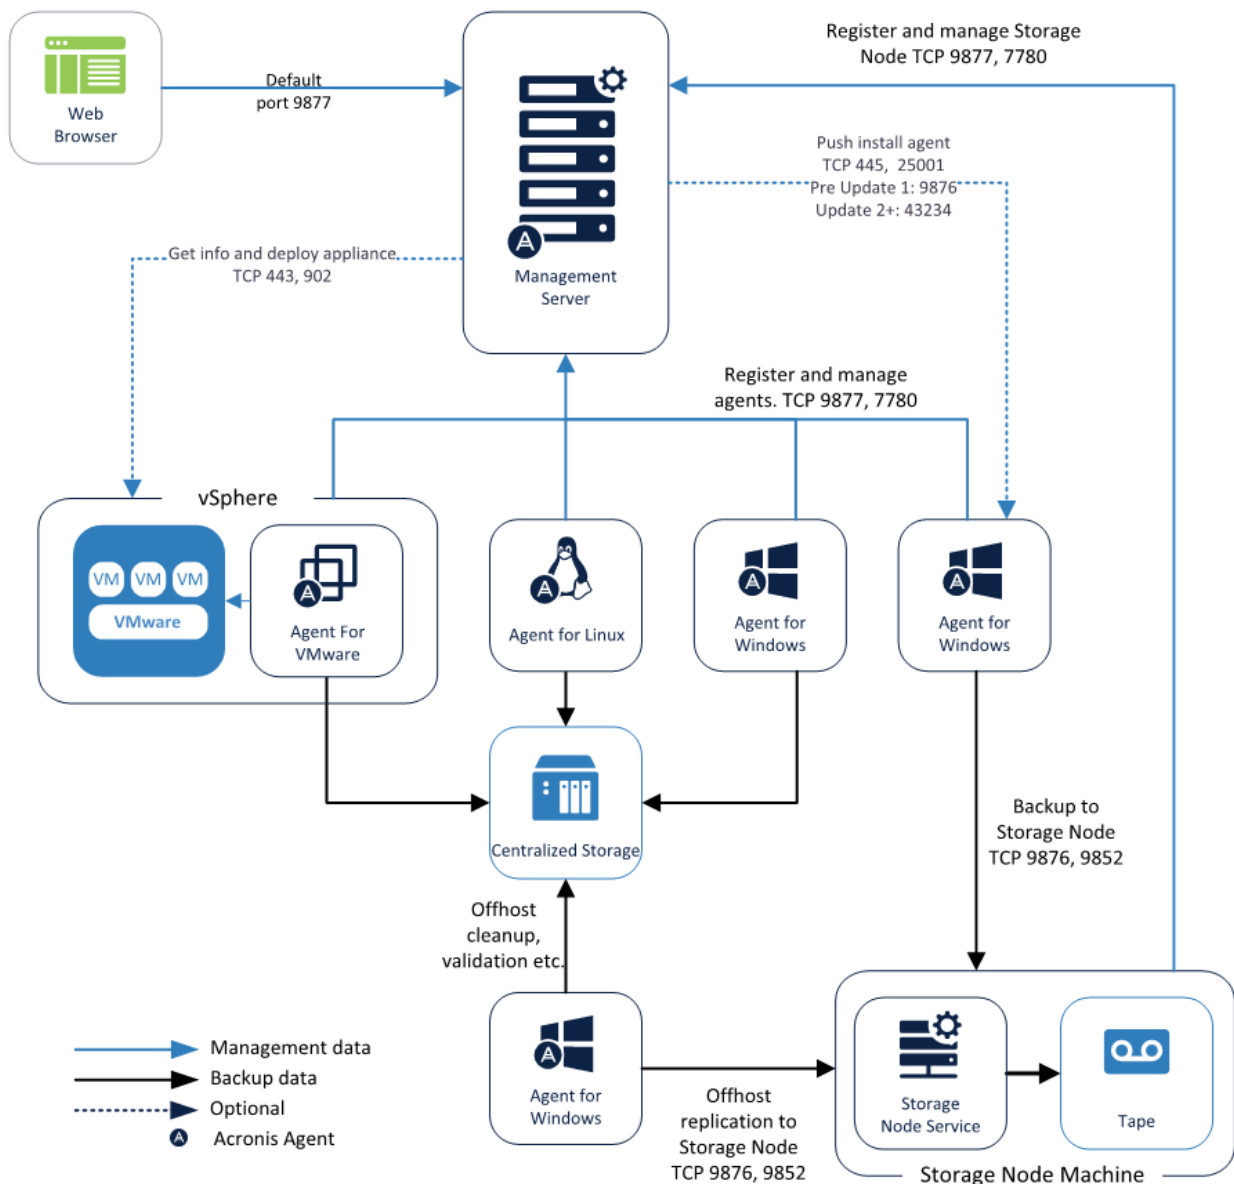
Web Browser

Default port 9877

Management Server

Register and manage Storage Node TCP 9877, 7780

Push install agent
TCP 445, 25001
Pre Update 1: 9876
Update 2+: 43234

Get info and deploy appliance
TCP 443, 902

Register and manage agents. TCP 9877, 7780

vSphere

VM VM VM
VMware

A

Agent For VMware

A

Agent for Linux

A

Agent for Windows

A

Agent for Windows

Centralized Storage

Backup to Storage Node TCP 9876, 9852

Offhost cleanup, validation etc.

A

Agent for Windows

Offhost replication to Storage Node TCP 9876, 9852

Storage Node Service

Tape

Storage Node Machine

Management data
Backup data
Optional
A Acronis Agent